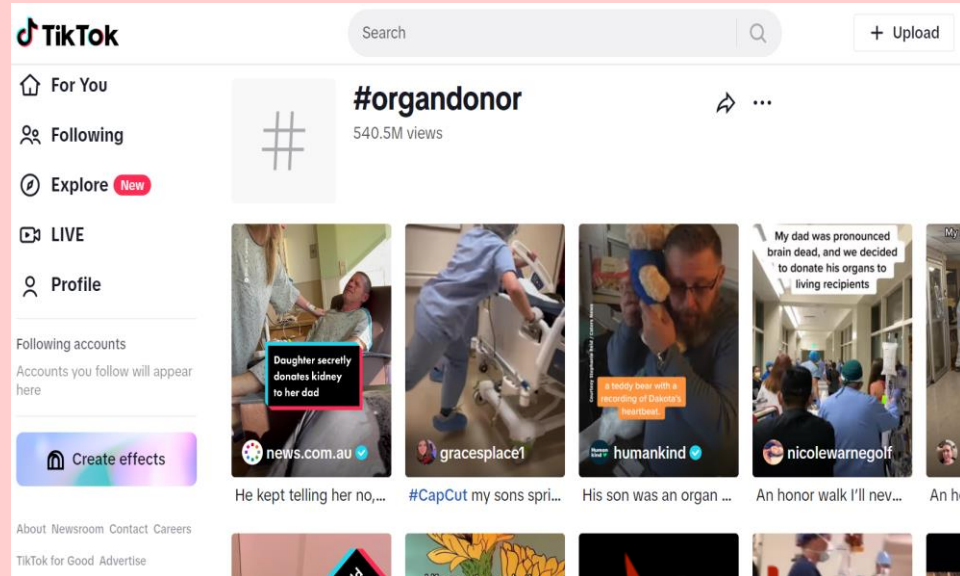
TikTok

Search

+ Upload

For You

Following

Explore New

LIVE

Profile

Following accounts

Accounts you follow will appear here

Create effects

About Newsroom Contact Careers

TikTok for Good Advertise

#organdonor

540.5M views

Daughter secretly donates kidney to her dad

news.com.au

He kept telling her no,...

gracesplace1

#CapCut my sons spri...

a teddy bear with a recording of Dakota's heartbeat.

humankind

His son was an organ ...

My dad was pronounced brain dead, and we decided to donate his organs to living recipients

nicolewarnegolf

An honor walk I'll nev...

My

An h